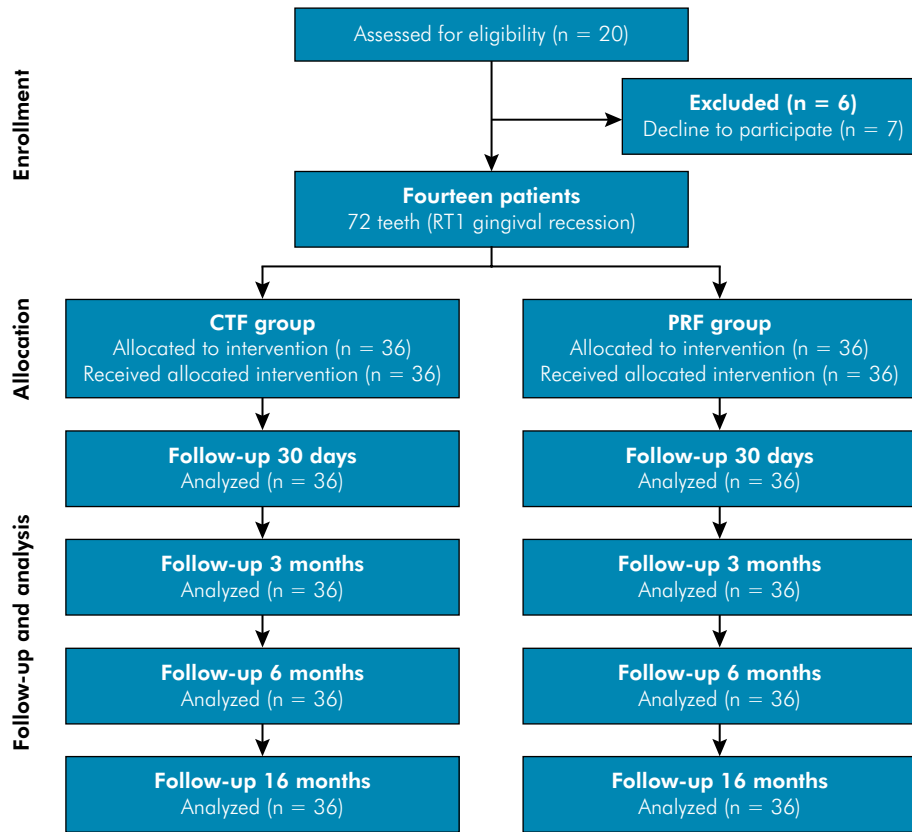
Enrollment

Assessed for eligibility (n = 20)

Excluded (n = 6)
Decline to participate (n = 7)

Fourteen patients
72 teeth (RT1 gingival recession)

Allocation

CTF group
Allocated to intervention (n = 36)
Received allocated intervention (n = 36)

Follow-up 30 days
Analyzed (n = 36)

Follow-up 3 months
Analyzed (n = 36)

Follow-up 6 months
Analyzed (n = 36)

Follow-up 16 months
Analyzed (n = 36)

PRF group
Allocated to intervention (n = 36)
Received allocated intervention (n = 36)

Follow-up 30 days
Analyzed (n = 36)

Follow-up 3 months
Analyzed (n = 36)

Follow-up 6 months
Analyzed (n = 36)

Follow-up 16 months
Analyzed (n = 36)

Follow-up and analysis